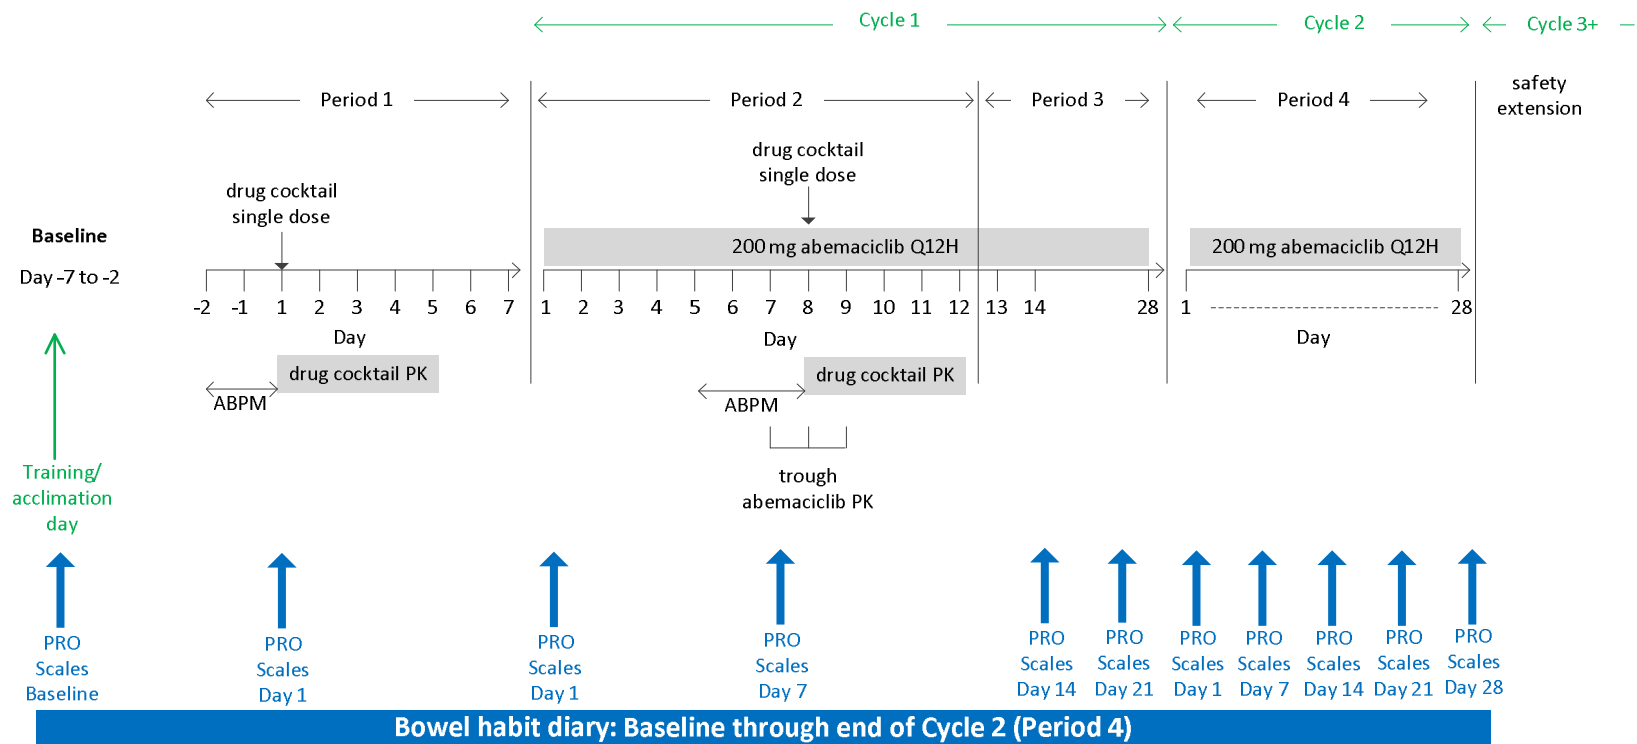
Cycle 1 Cycle 2 Cycle 3+

Period 1 Period 2 Period 3 Period 4 safety extension

drug cocktail single dose

drug cocktail single dose

Baseline

Day -7 to -2

200 mg abemaciclib Q12H

200 mg abemaciclib Q12H

-2 -1 1 2 3 4 5 6 7

Day

1 2 3 4 5 6 7 8 9 10 11 12 13 14 28

Day

1 28

Day

drug cocktail PK

ABPM

drug cocktail PK

ABPM

trough abemaciclib PK

Training/ acclimation day

PRO Scales Baseline

PRO Scales Day 1

PRO Scales Day 1

PRO Scales Day 7

PRO Scales Day 14

PRO Scales Day 21

PRO Scales Day 1

PRO Scales Day 7

PRO Scales Day 14

PRO Scales Day 21

PRO Scales Day 28

Bowel habit diary: Baseline through end of Cycle 2 (Period 4)